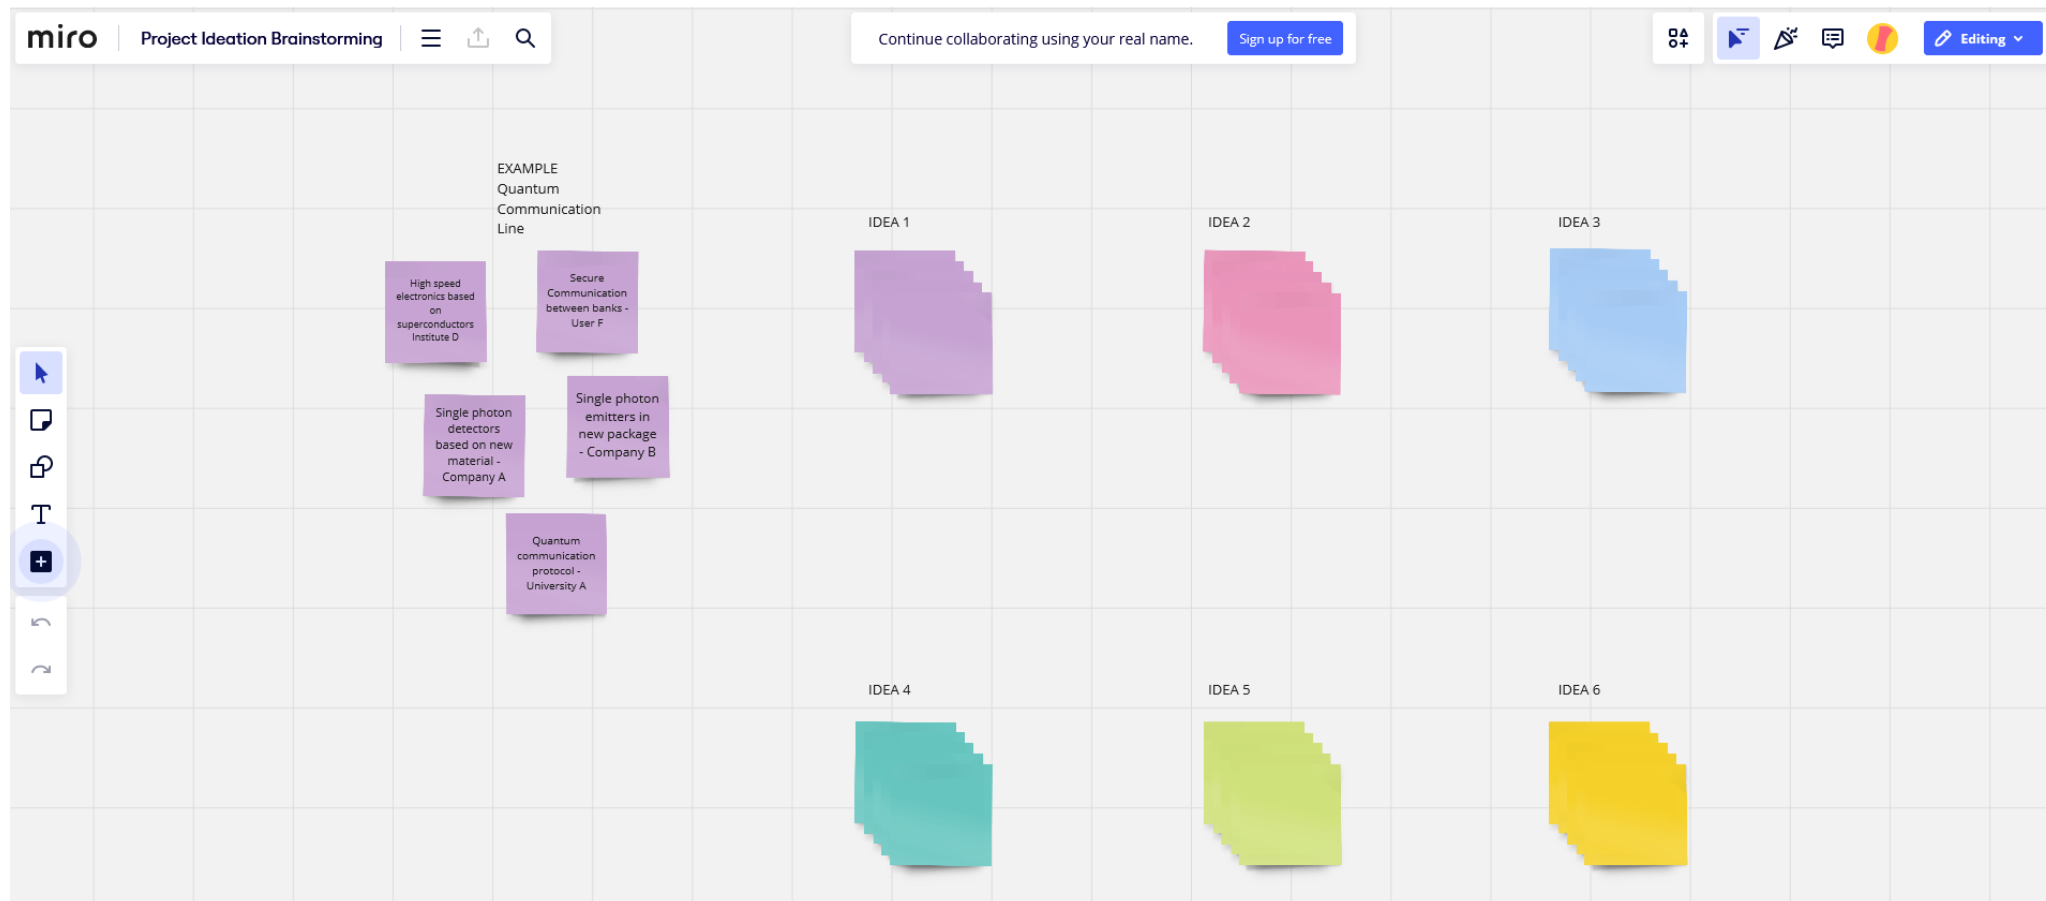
miro Project Ideation Brainstorming

Continue collaborating using your real name. Sign up for free

Editing

EXAMPLE
Quantum
Communication
Line

High speed electronics based on superconductors Institute D

Secure Communication between banks - User F

Single photon detectors based on new material - Company A

Single photon emitters in new package - Company B

Quantum communication protocol - University A

IDEA 1

IDEA 2

IDEA 3

IDEA 4

IDEA 5

IDEA 6